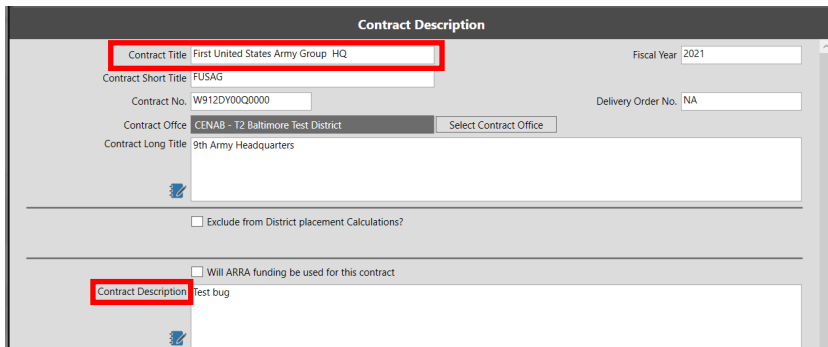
Contract Description

Contract Title First United States Army Group HQ

Fiscal Year 2021

Contract Short Title FUSAG

Contract No. W912DY00Q0000

Delivery Order No. NA

Contract Offce CENAB - T2 Baltimore Test District

Select Contract Office

Contract Long Title 9th Army Headquarters

Exclude from District placement Calculations?

Will ARRA funding be used for this contract

Contract Description Test bug